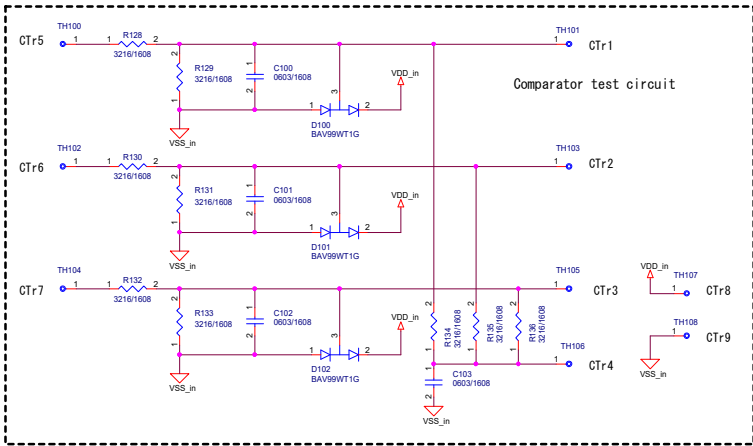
TH100
CTr5
1
1
R128
2
3216/1608
2
R129
3216/1608
1
C100
0603/1608
VSS_in
1
3
D100
BAV99WT1G
2
VDD_in
TH101
1
CTr1
Comparator test circuit

TH102
CTr6
1
1
R130
2
3216/1608
2
R131
3216/1608
1
C101
0603/1608
VSS_in
1
3
D101
BAV99WT1G
2
VDD_in
TH103
1
CTr2

TH104
CTr7
1
1
R132
2
3216/1608
2
R133
3216/1608
1
C102
0603/1608
VSS_in
1
3
D102
BAV99WT1G
2
VDD_in
2
R134
3216/1608
1
2
R135
3216/1608
1
2
R136
3216/1608
1
TH105
1
CTr3
TH106
1
CTr4
C103
0603/1608
VSS_in

VDD_in
TH107
1
CTr8
TH108
1
CTr9
VSS_in